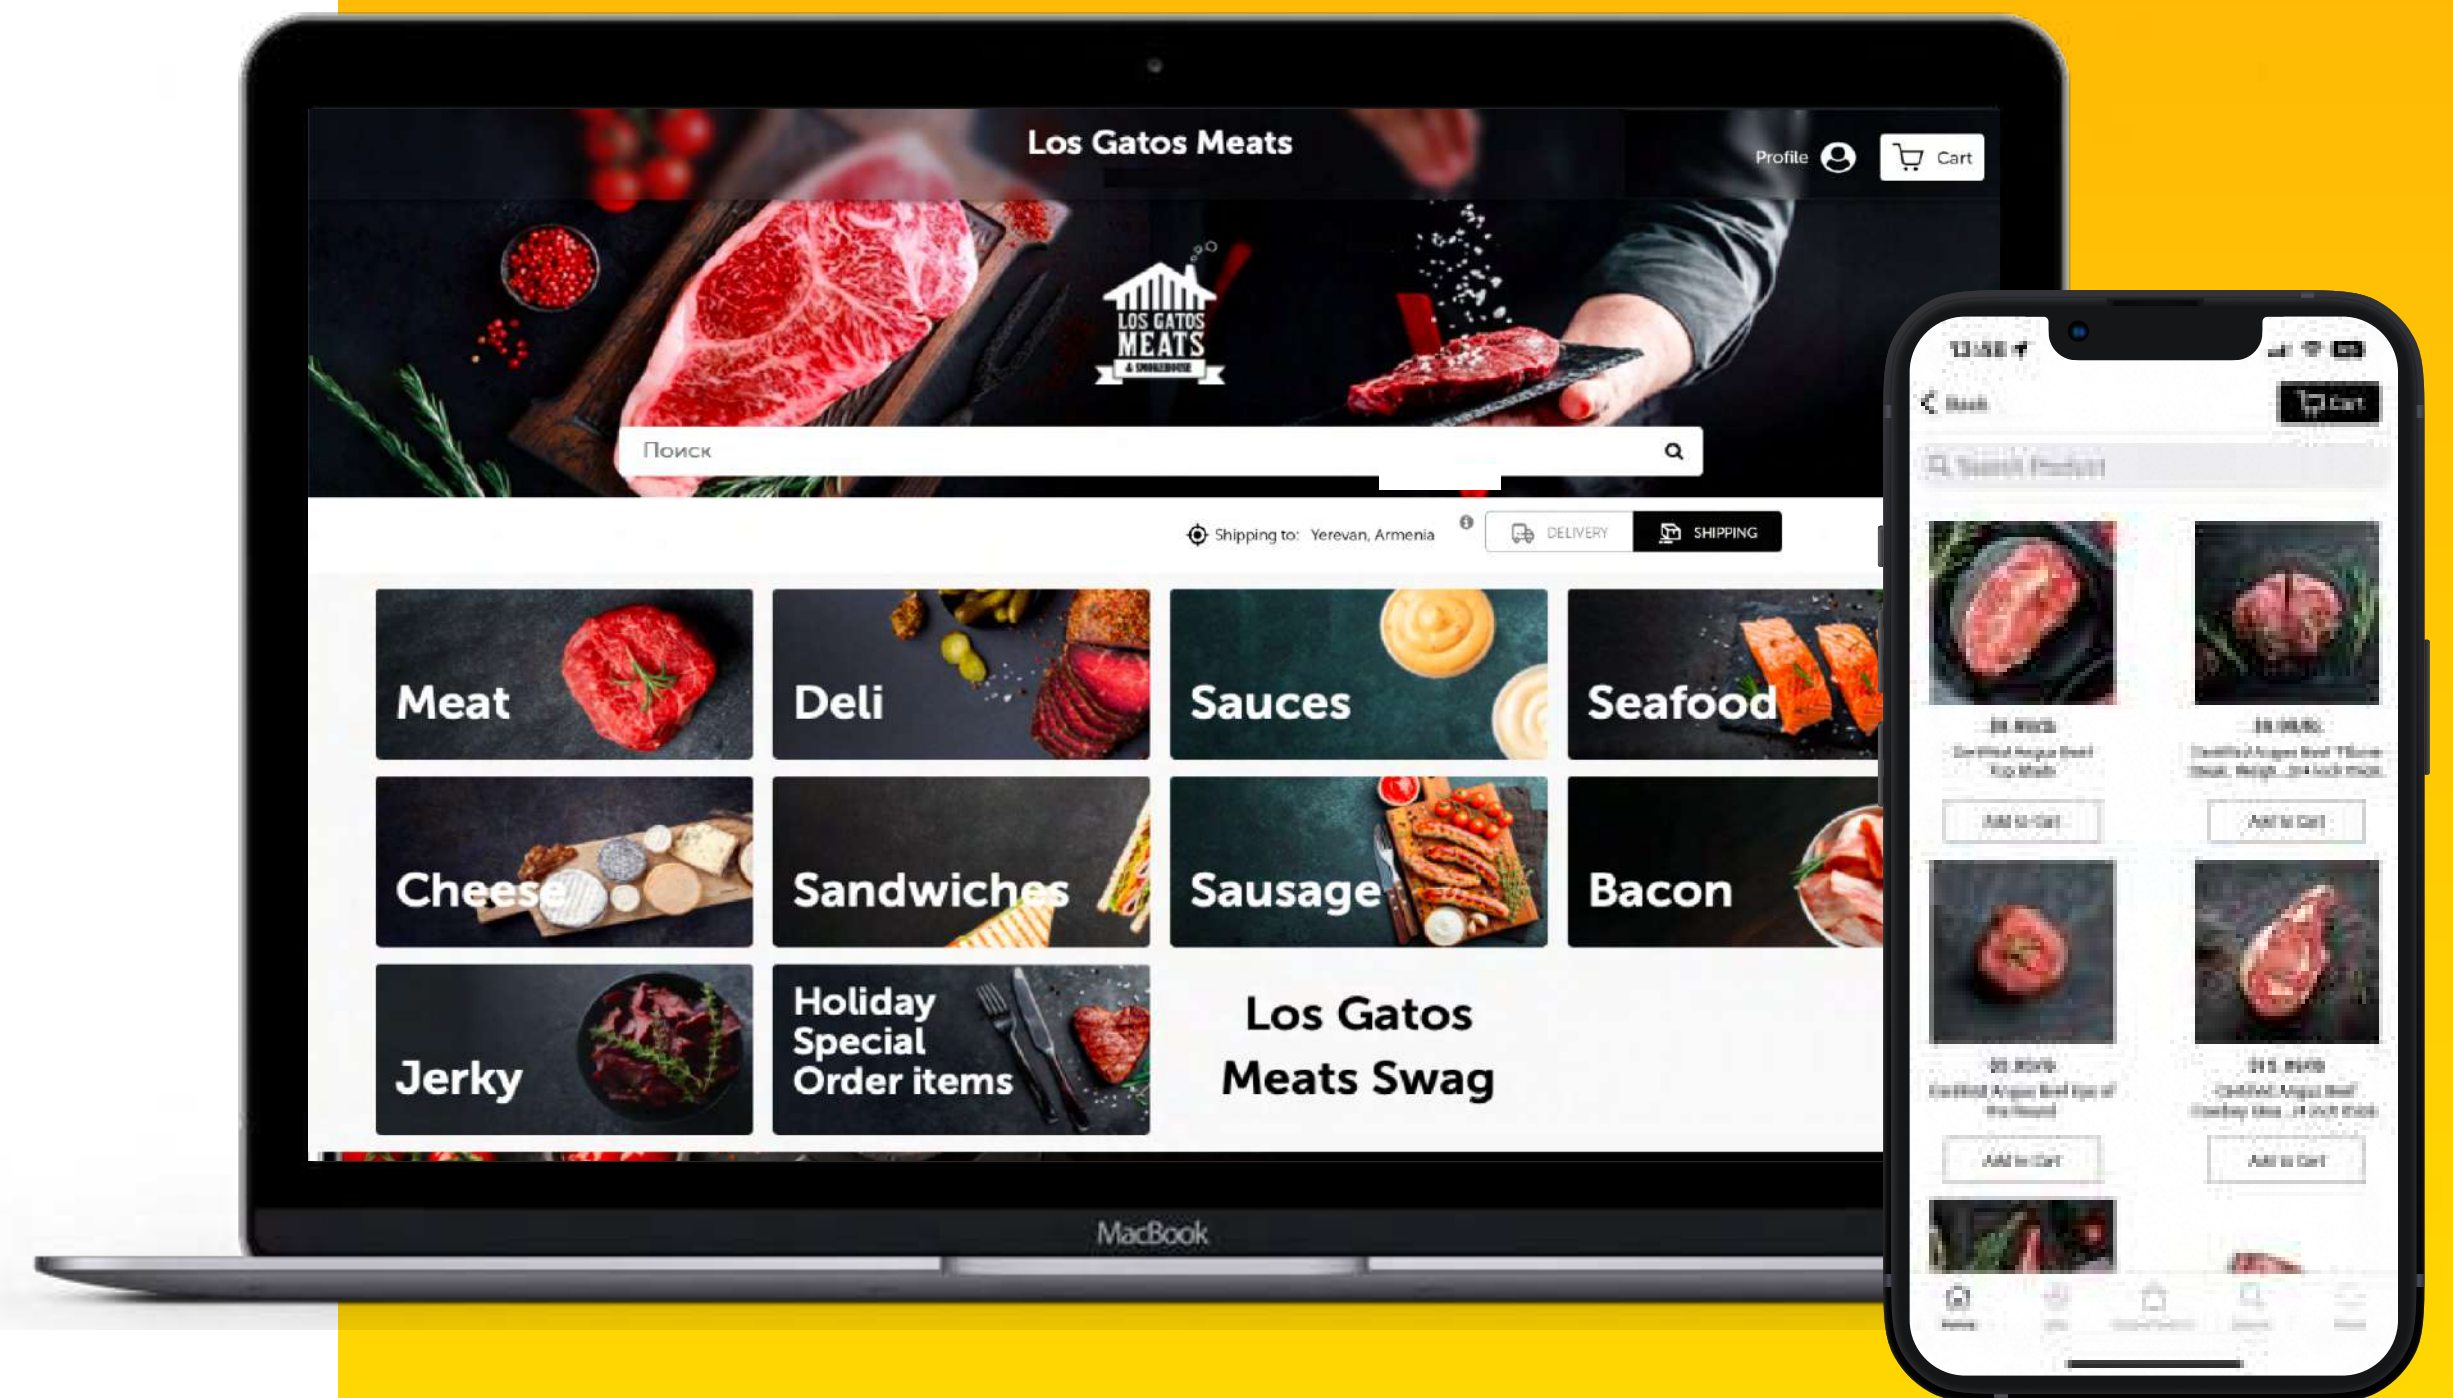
Los Gatos Meats

Profile

Cart

LOS GATOS MEATS

Поиск

Shipping to: Yerevan, Armenia

DELIVERY

SHIPPING

Meat

Deli

Sauces

Seafood

Cheese

Sandwiches

Sausage

Bacon

Jerky

Holiday Special Order items

Los Gatos Meats Swag

MacBook

13:58

Back

Cart

Search Product

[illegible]

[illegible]

Add to Cart

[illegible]

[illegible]

Add to Cart

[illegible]

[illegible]

Add to Cart

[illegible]

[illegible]

Add to Cart